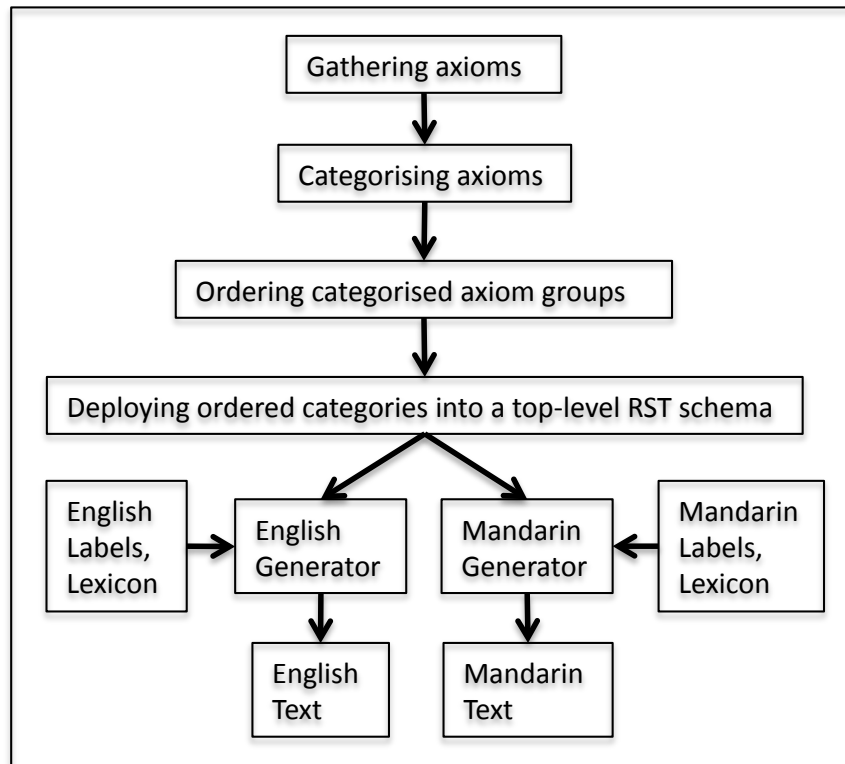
Gathering axioms

Categorising axioms

Ordering categorised axiom groups

Deploying ordered categories into a top-level RST schema

English Labels, Lexicon

English Generator

Mandarin Generator

Mandarin Labels, Lexicon

English Text

Mandarin Text